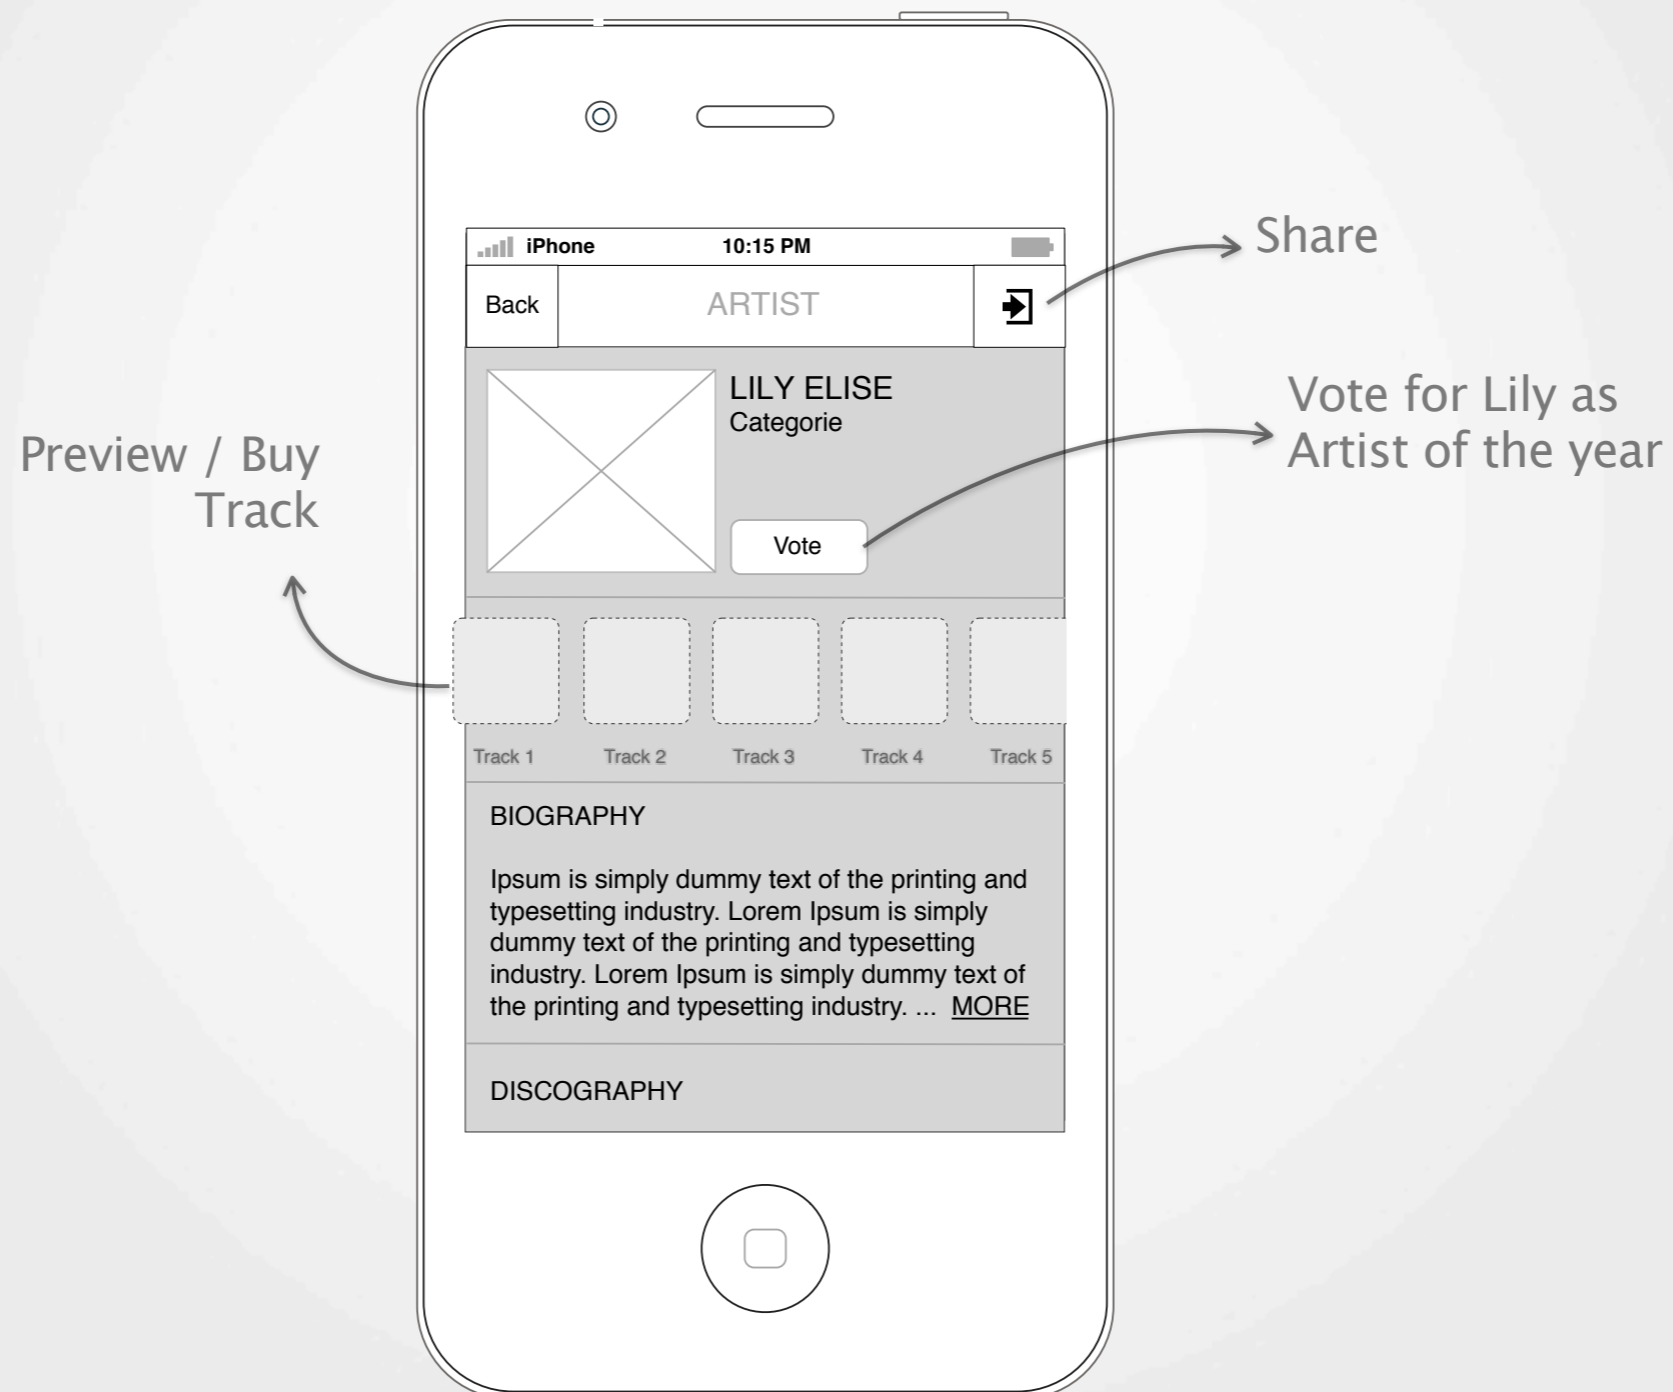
iPhone 10:15 PM

Back ARTIST

Share

LILY ELISE
Categorie

Vote for Lily as Artist of the year

Preview / Buy Track

Vote

Track 1 Track 2 Track 3 Track 4 Track 5

BIOGRAPHY

Ipsum is simply dummy text of the printing and typesetting industry. Lorem Ipsum is simply dummy text of the printing and typesetting industry. Lorem Ipsum is simply dummy text of the printing and typesetting industry. ... MORE

DISCOGRAPHY